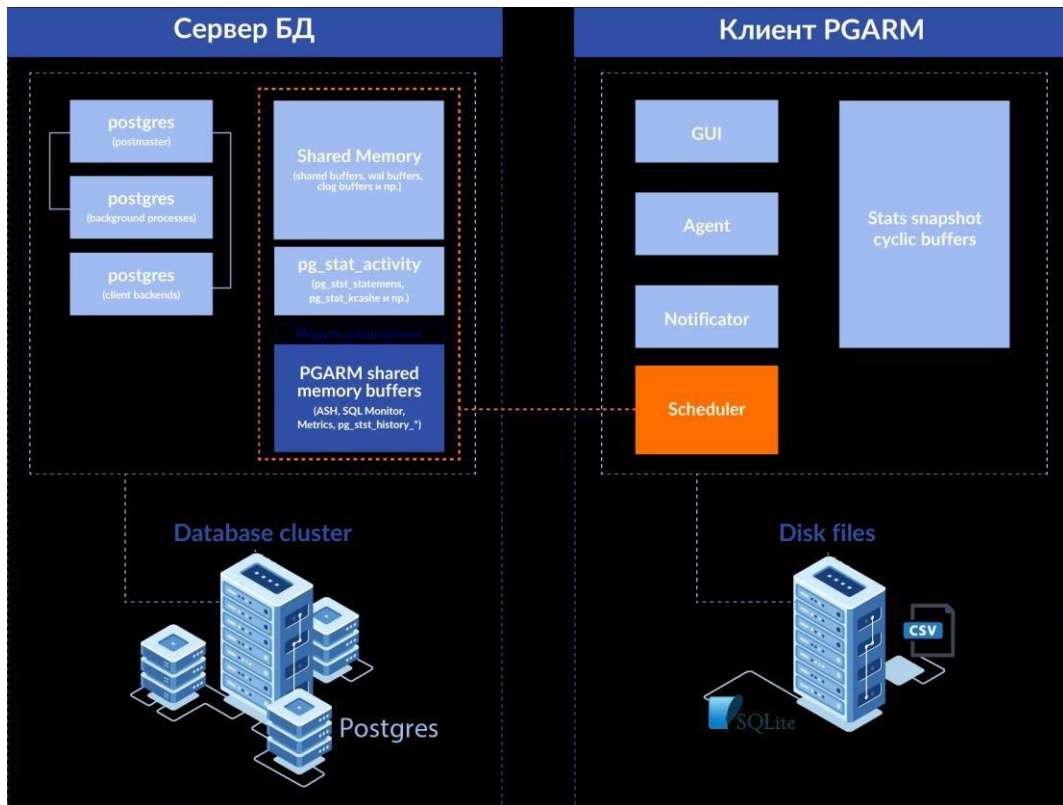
Сервер БД

postgres
(postmaster)

postgres
(background processes)

postgres
(client backends)

Shared Memory
(shared buffers, wal buffers, clog buffers и пр.)

pg_stat_activity
(pg_stst_statemens, pg_stat_kcashe и пр.)

Модуль расширения

PGARM shared memory buffers
(ASH, SQL Monitor, Metrics, pg_stst_history_*)

Database cluster

Postgres

Клиент PGARM

GUI

Agent

Notificator

Scheduler

Stats snapshot cyclic buffers

Disk files

CSV

SQLite